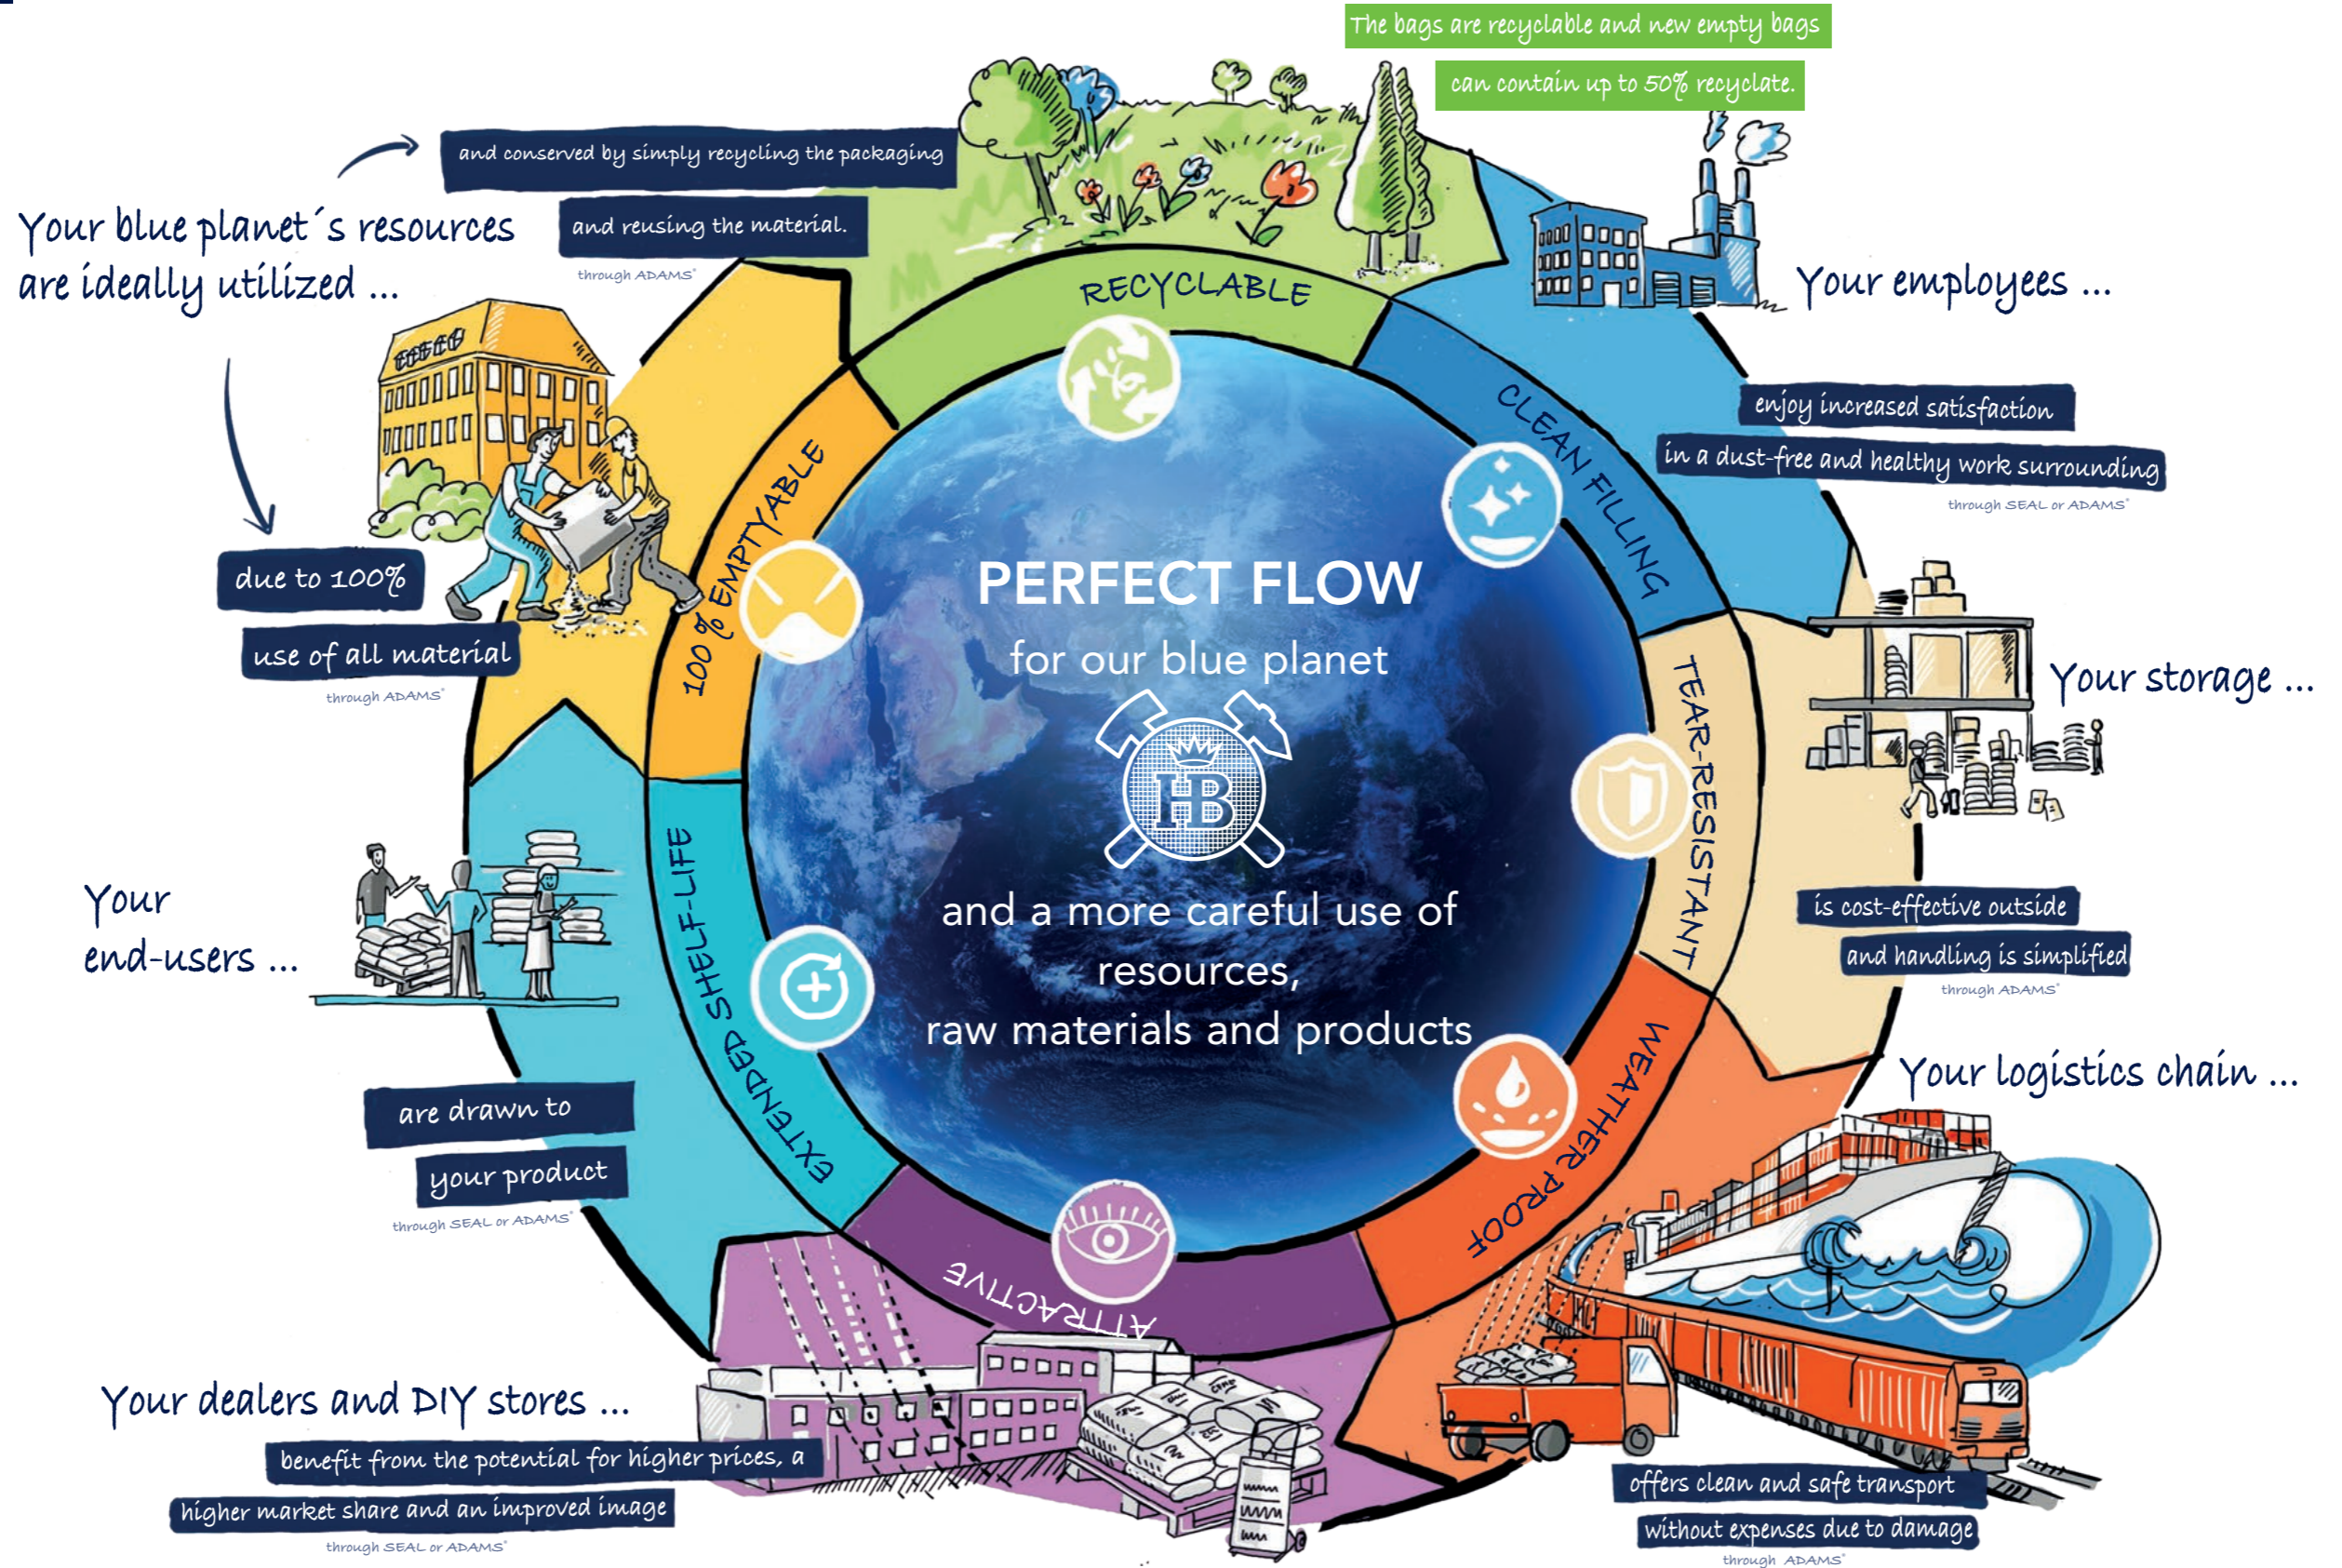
The bags are recyclable and new empty bags
can contain up to 50% recyclate.

Your blue planet´s resources are ideally utilized ...

and conserved by simply recycling the packaging
and reusing the material.
through ADAMS®

due to 100%
use of all material
through ADAMS®

Your employees ...
enjoy increased satisfaction
in a dust-free and healthy work surrounding
through SEAL or ADAMS®

Your storage ...
is cost-effective outside
and handling is simplified
through ADAMS®

Your logistics chain ...
offers clean and safe transport
without expenses due to damage
through ADAMS®

Your end-users ...
are drawn to
your product
through SEAL or ADAMS®

Your dealers and DIY stores ...
benefit from the potential for higher prices, a
higher market share and an improved image
through SEAL or ADAMS®

RECYCLABLE
CLEAN FILLING
TEAR-RESISTANT
WEATHER PROOF
ATTRACTIVE
EXTENDED SHELF-LIFE
100 % EMPTYABLE

PERFECT FLOW
for our blue planet
HB
and a more careful use of resources,
raw materials and products